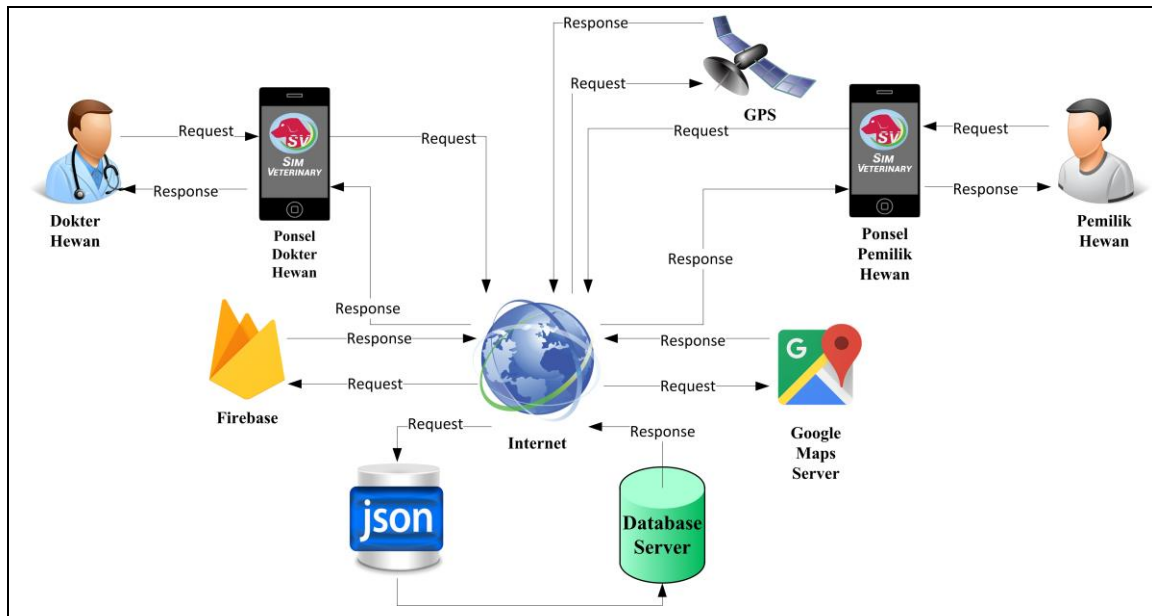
Response

Request

GPS

Request

Request

Request

Request

SV
SIM VETERINARY

SV
SIM VETERINARY

Response

Response

Dokter Hewan

Ponsel Dokter Hewan

Response

Ponsel Pemilik Hewan

Pemilik Hewan

Response

Response

Response

Request

Request

Firebase

Request

Internet

Response

G

Google Maps Server

json

Database Server